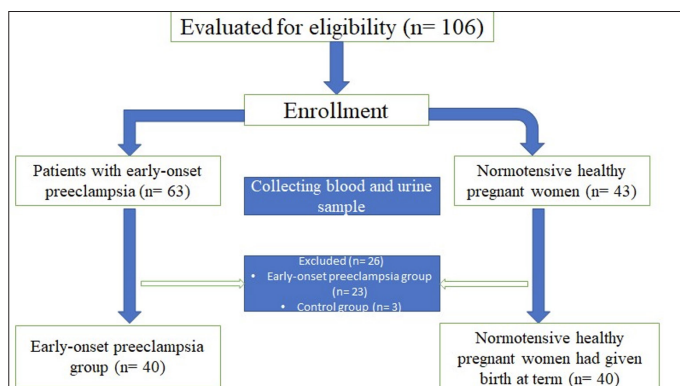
Evaluated for eligibility (n= 106)

Enrollment

Patients with early-onset preeclampsia (n= 63)

Collecting blood and urine sample

Normotensive healthy pregnant women (n= 43)

Excluded (n= 26)
- Early-onset preeclampsia group (n= 23)
- Control group (n= 3)

Early-onset preeclampsia group (n= 40)

Normotensive healthy pregnant women had given birth at term (n= 40)